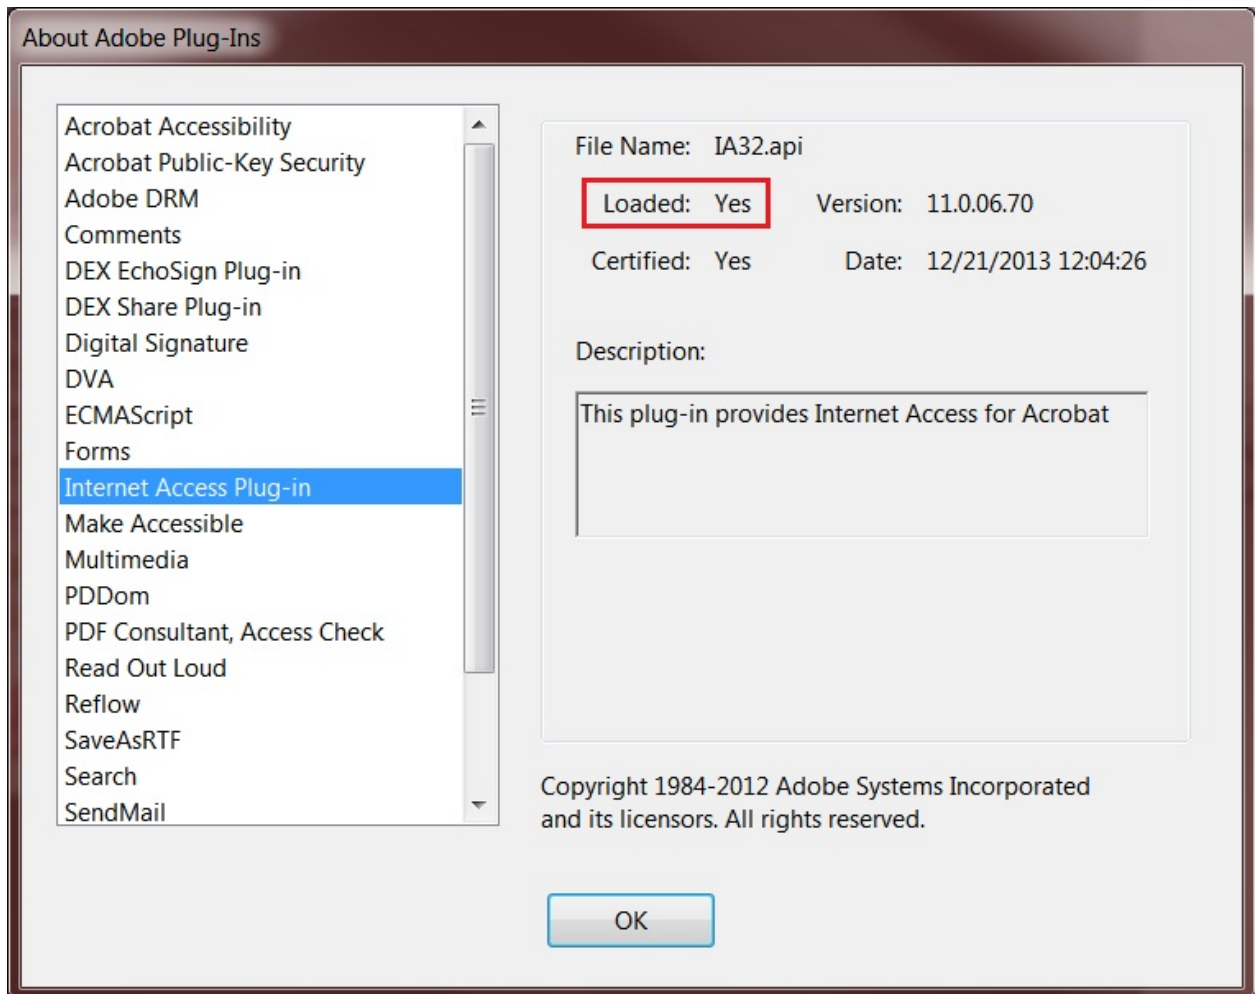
About Adobe Plug-Ins

Acrobat Accessibility
Acrobat Public-Key Security
Adobe DRM
Comments
DEX EchoSign Plug-in
DEX Share Plug-in
Digital Signature
DVA
ECMAScript
Forms
Internet Access Plug-in
Make Accessible
Multimedia
PDDom
PDF Consultant, Access Check
Read Out Loud
Reflow
SaveAsRTF
Search
SendMail

File Name: IA32.api

Loaded: Yes

Version: 11.0.06.70

Certified: Yes

Date: 12/21/2013 12:04:26

Description:

This plug-in provides Internet Access for Acrobat

Copyright 1984-2012 Adobe Systems Incorporated and its licensors. All rights reserved.

OK